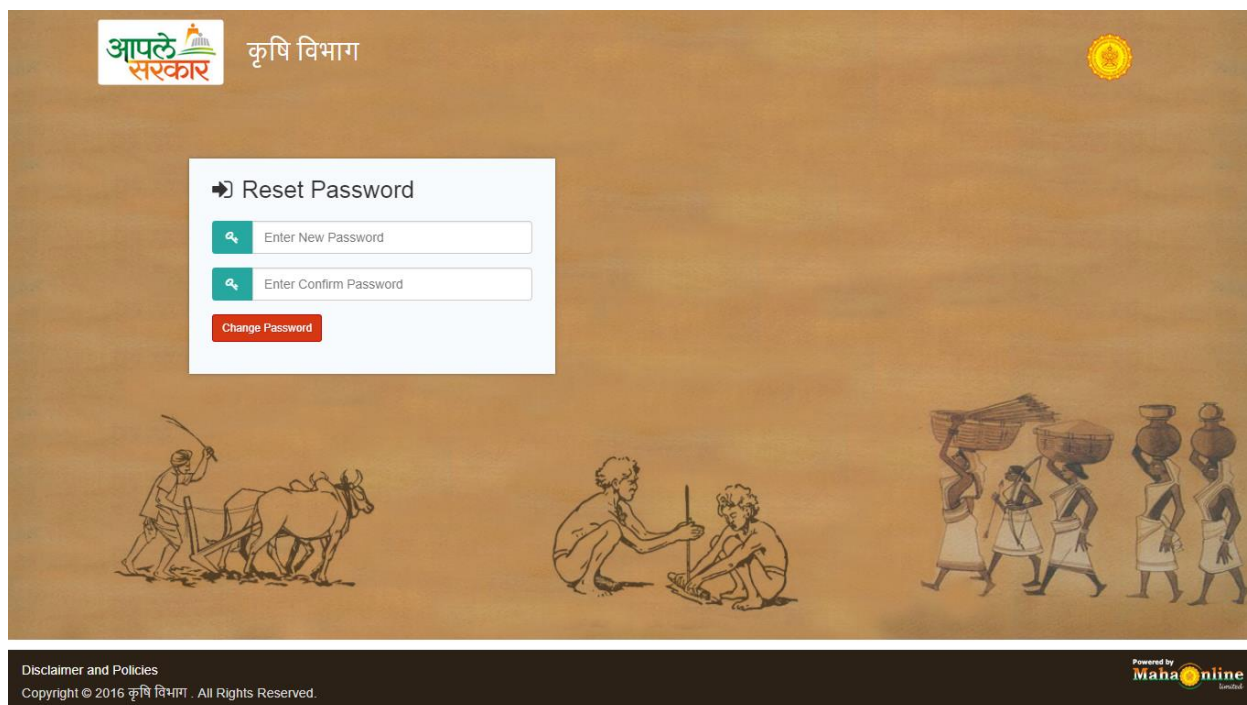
आपले सरकार

कृषि विभाग

Reset Password

Enter New Password

Enter Confirm Password

Change Password

Disclaimer and Policies

Copyright © 2016 कृषि विभाग . All Rights Reserved.

Powered by MahaOnline Limited